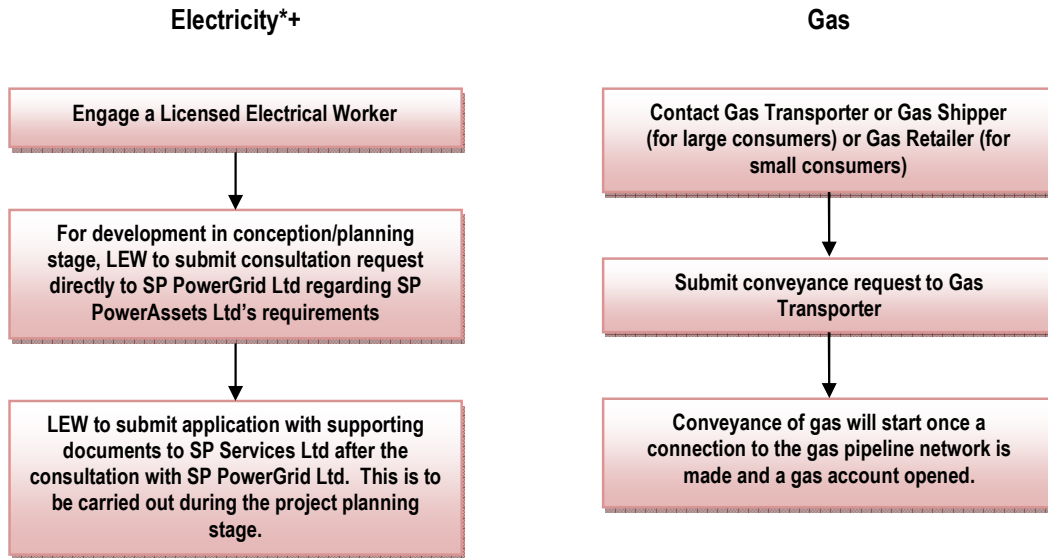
Electricity*+

Engage a Licensed Electrical Worker

For development in conception/planning stage, LEW to submit consultation request directly to SP PowerGrid Ltd regarding SP PowerAssets Ltd's requirements

LEW to submit application with supporting documents to SP Services Ltd after the consultation with SP PowerGrid Ltd. This is to be carried out during the project planning stage.

Gas

Contact Gas Transporter or Gas Shipper (for large consumers) or Gas Retailer (for small consumers)

Submit conveyance request to Gas Transporter

Conveyance of gas will start once a connection to the gas pipeline network is made and a gas account opened.